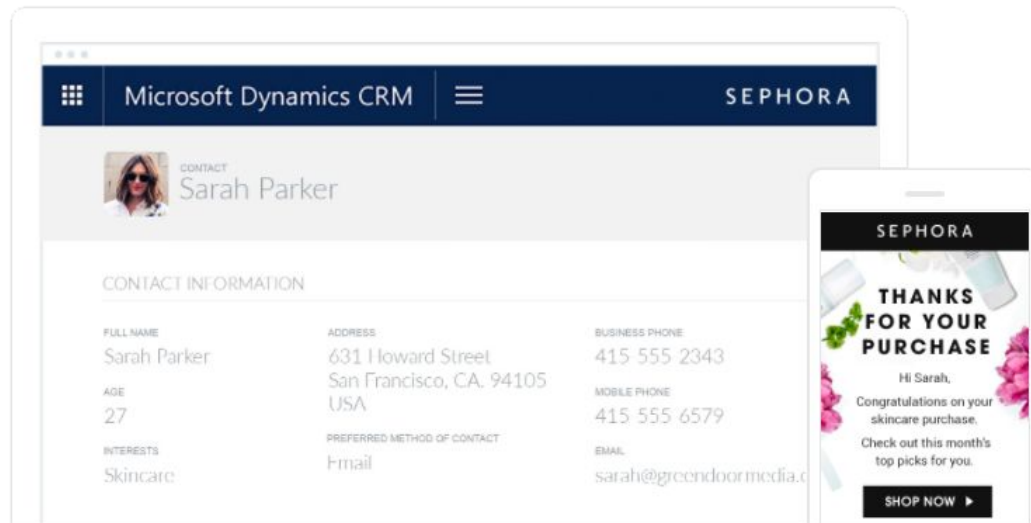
Microsoft Dynamics CRM

SEPHORA

CONTACT
Sarah Parker

CONTACT INFORMATION

FULL NAME
Sarah Parker

AGE
27

INTERESTS
Skincare

ADDRESS
631 Howard Street
San Francisco, CA. 94105
USA

PREFERRED METHOD OF CONTACT
Email

BUSINESS PHONE
415 555 2343

MOBILE PHONE
415 555 6579

EMAIL
sarah@greendoormedia.c

SEPHORA

THANKS FOR YOUR PURCHASE

Hi Sarah,
Congratulations on your skincare purchase.
Check out this month's top picks for you.

SHOP NOW ▸